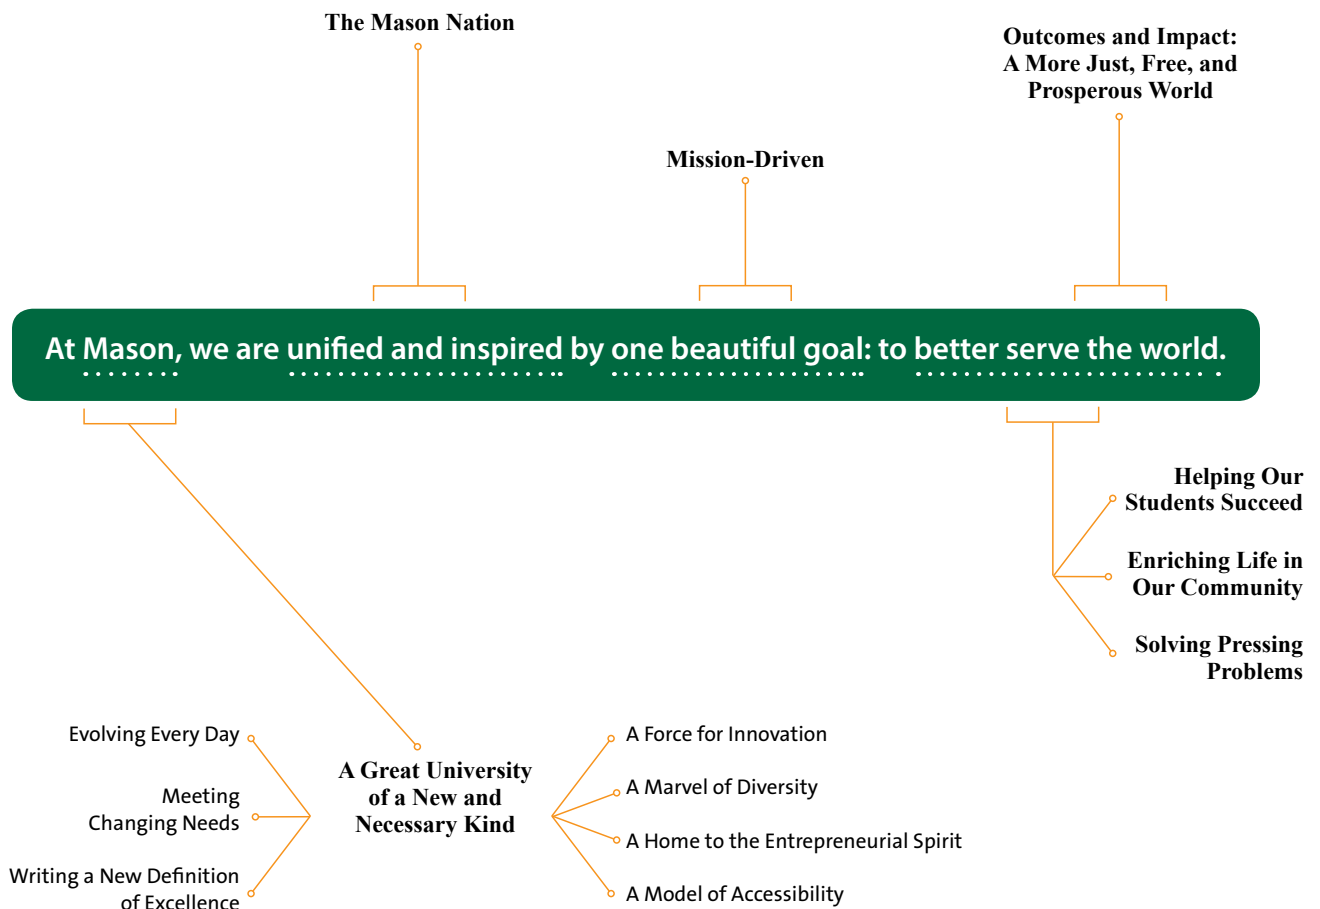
The Mason Nation

Outcomes and Impact: A More Just, Free, and Prosperous World

Mission-Driven

At Mason, we are unified and inspired by one beautiful goal: to better serve the world.

Helping Our Students Succeed

Enriching Life in Our Community

Solving Pressing Problems

Evolving Every Day

Meeting Changing Needs

Writing a New Definition of Excellence

A Great University of a New and Necessary Kind

A Force for Innovation

A Marvel of Diversity

A Home to the Entrepreneurial Spirit

A Model of Accessibility